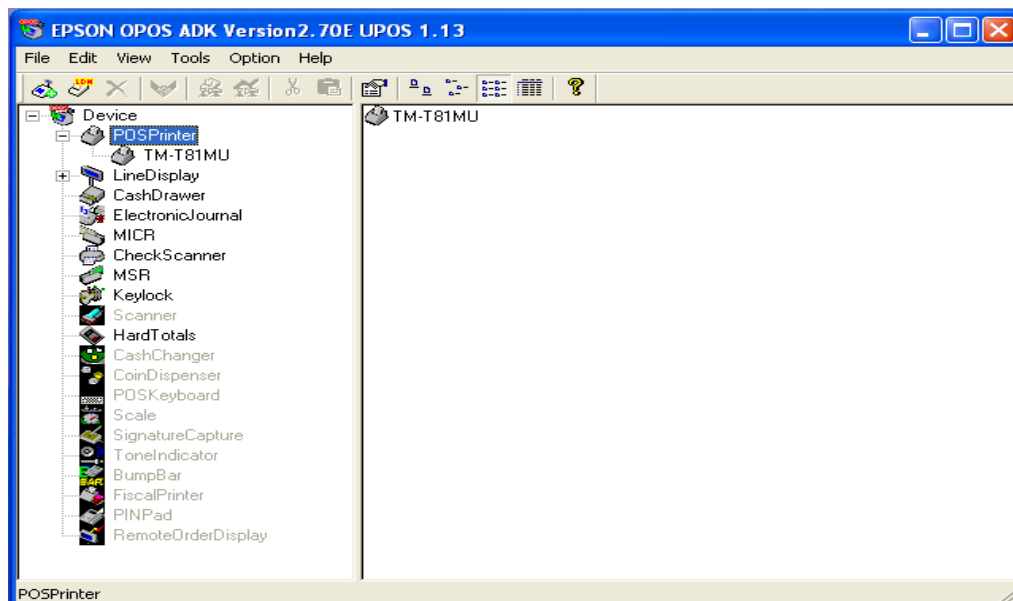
EPSON OPOS ADK Version2.70E UPOS 1.13

File Edit View Tools Option Help

Device
POSPrinter
TM-T81MU
LineDisplay
CashDrawer
ElectronicJournal
MICR
CheckScanner
MSR
Keylock
Scanner
HardTotals
CashChanger
CoinDispenser
POSKeyboard
Scale
SignatureCapture
ToneIndicator
BumpBar
FiscalPrinter
PINPad
RemoteOrderDisplay

TM-T81MU

POSPrinter